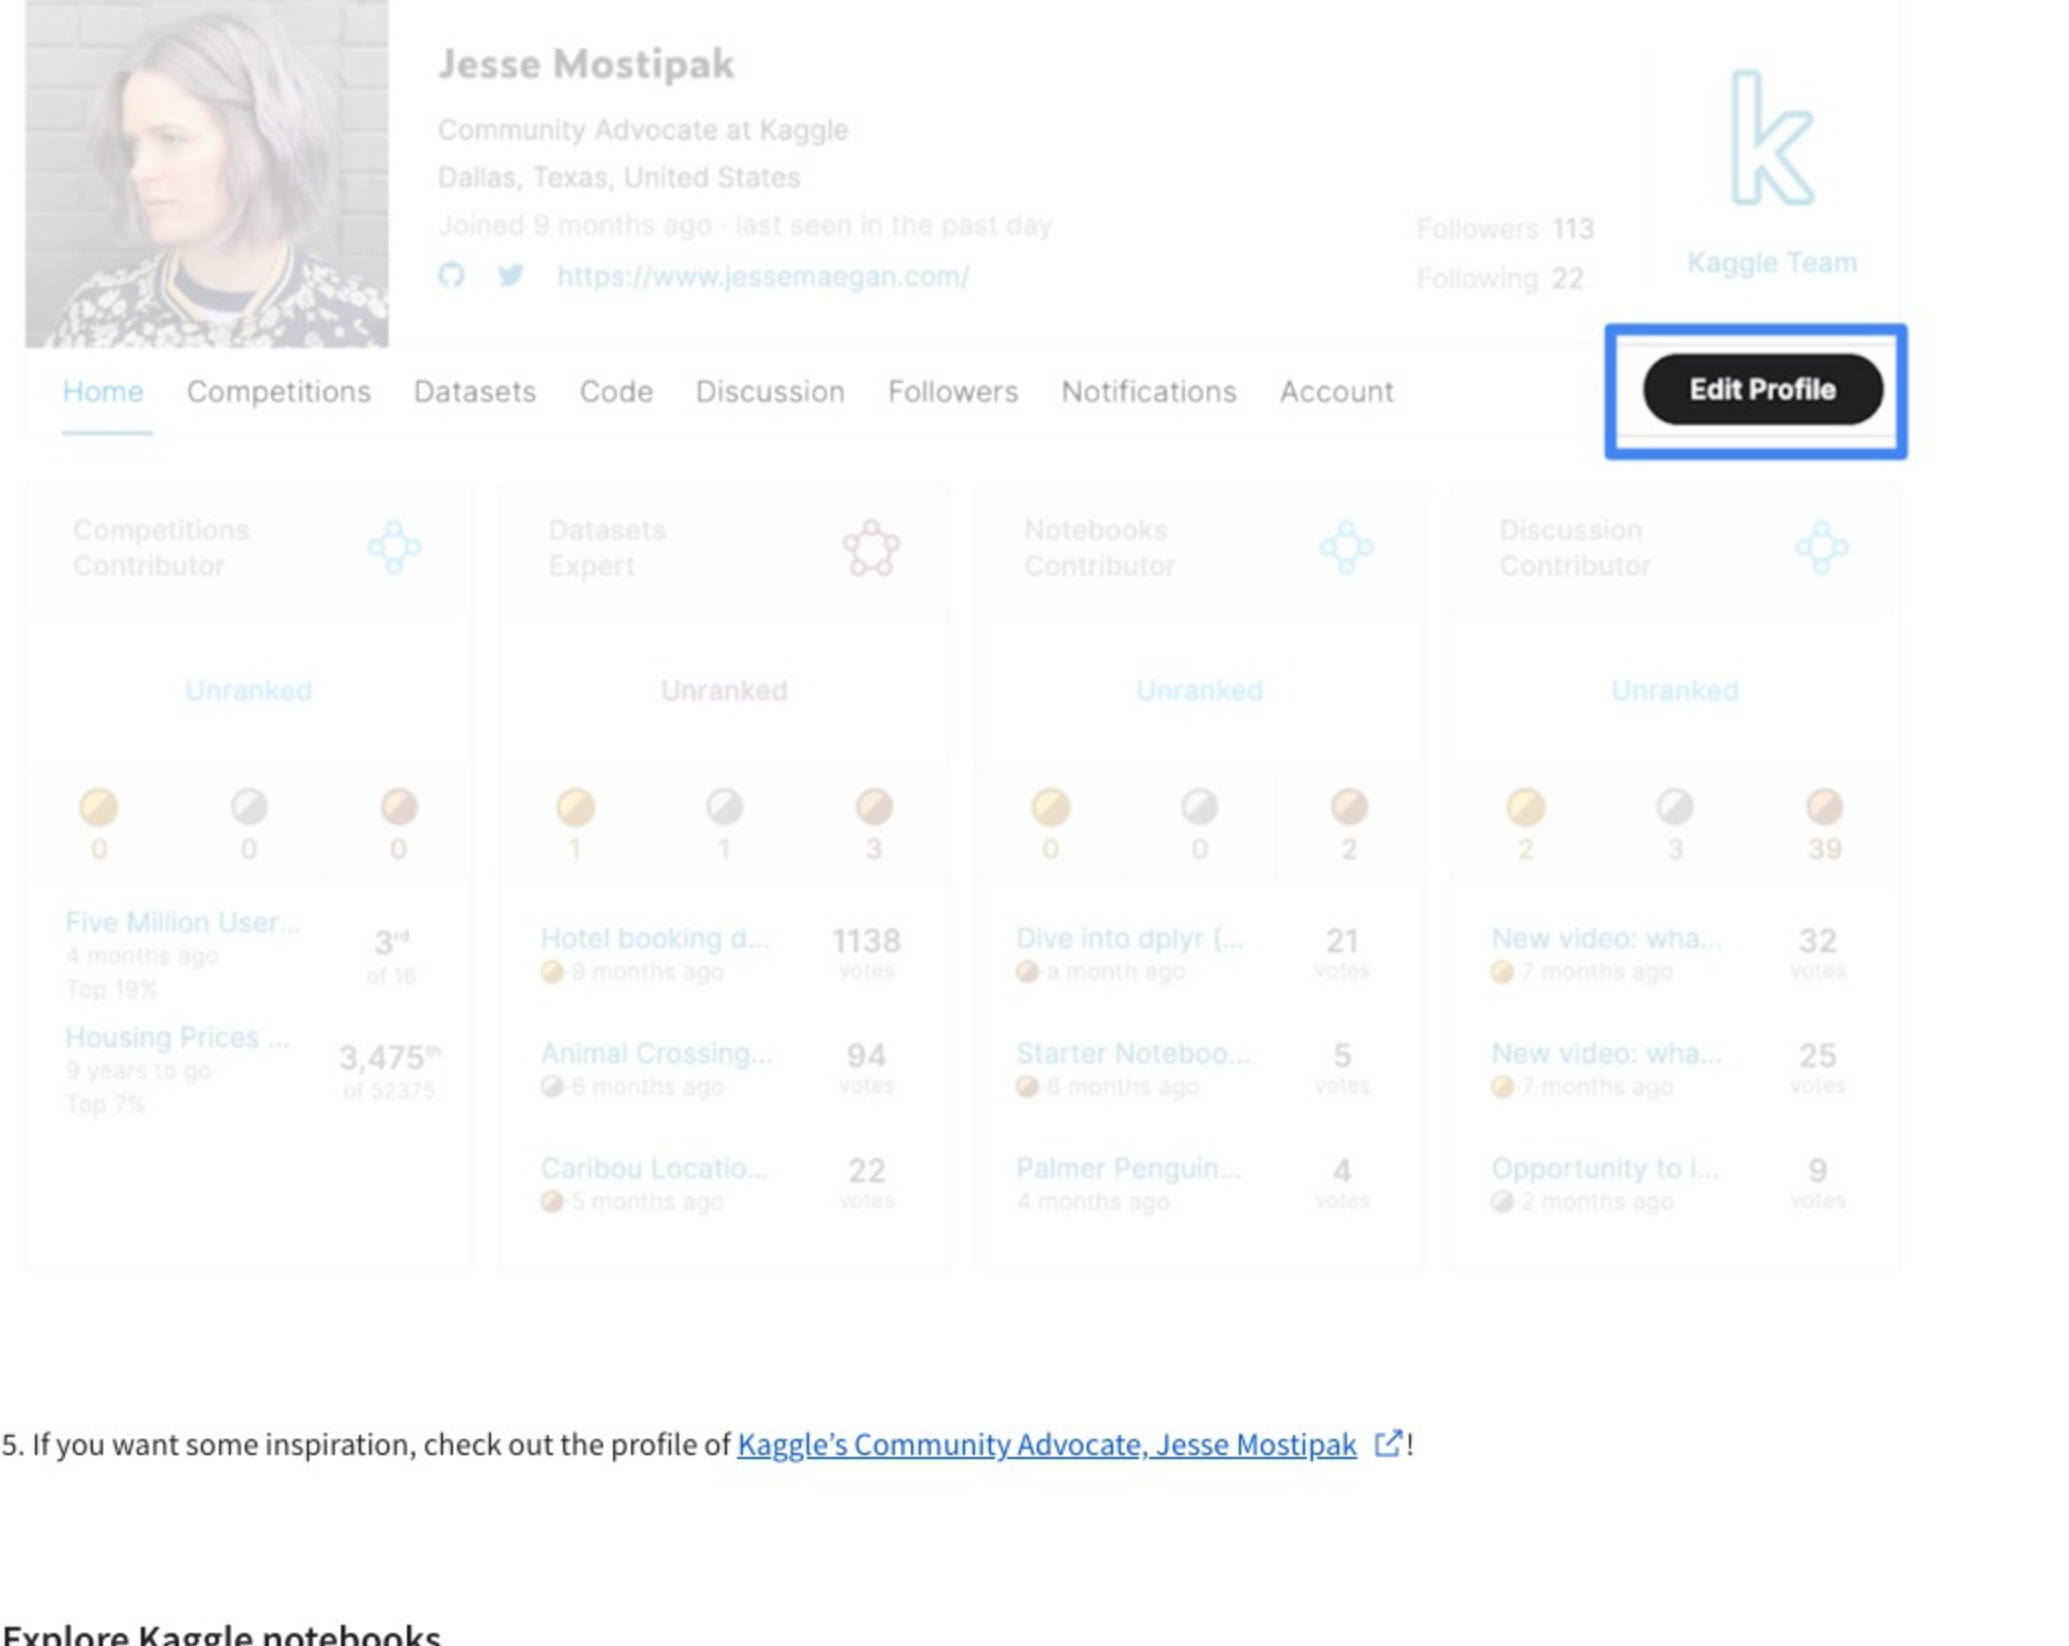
Jesse Mostipak

Community Advocate at Kaggle

Dallas, Texas, United States

Joined 9 months ago · last seen in the past day

https://www.jessemaegan.com/

Followers 113

Following 22

k

Kaggle Team

Home Competitions Datasets Code Discussion Followers Notifications Account

Edit Profile

Competitions Contributor

Unranked

0 0 0

Five Million User...
4 months ago
Top 19%
3rd of 16

Housing Prices ...
9 years to go
Top 7%
3,475th of 52375

Datasets Expert

Unranked

1 1 3

Hotel booking d...
9 months ago
1138 votes

Animal Crossing...
6 months ago
94 votes

Caribou Locatio...
5 months ago
22 votes

Notebooks Contributor

Unranked

0 0 2

Dive into dplyr (...
a month ago
21 votes

Starter Noteboo...
6 months ago
5 votes

Palmer Penguin...
4 months ago
4 votes

Discussion Contributor

Unranked

2 3 39

New video: wha...
7 months ago
32 votes

New video: wha...
7 months ago
25 votes

Opportunity to i...
2 months ago
9 votes

5. If you want some inspiration, check out the profile of Kaggle's Community Advocate, Jesse Mostipak !

Explore Kaggle notebooks